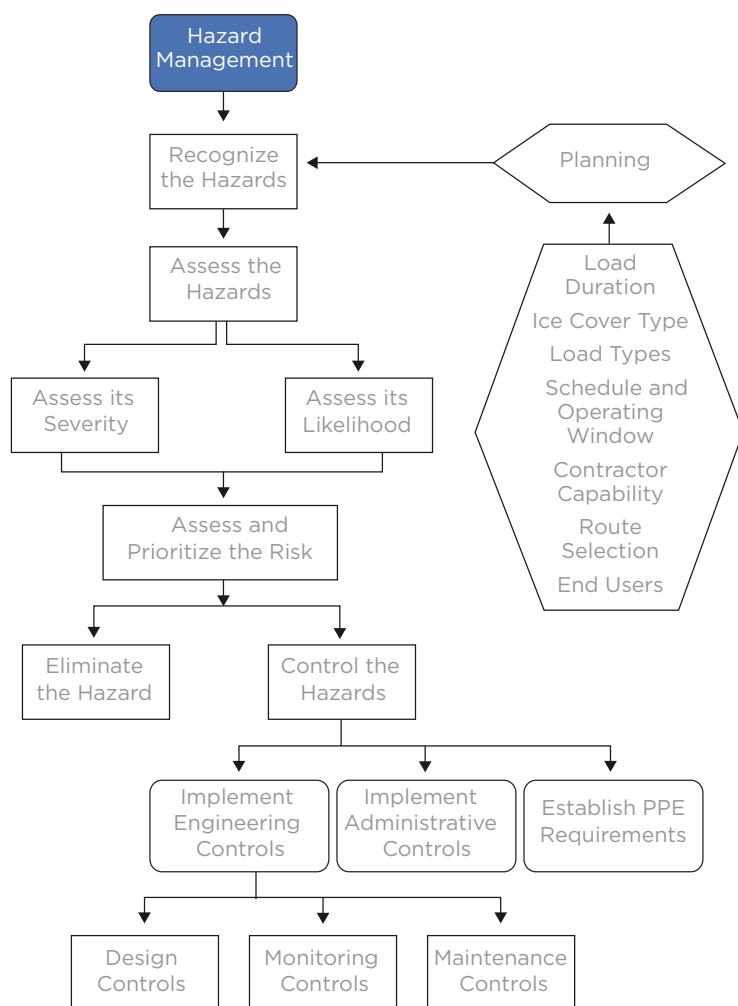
Hazard Management

Recognize the Hazards

Planning

Load Duration
Ice Cover Type
Load Types
Schedule and Operating Window
Contractor Capability
Route Selection
End Users

Assess the Hazards

Assess its Severity

Assess its Likelihood

Assess and Prioritize the Risk

Eliminate the Hazard

Control the Hazards

Implement Engineering Controls

Implement Administrative Controls

Establish PPE Requirements

Design Controls

Monitoring Controls

Maintenance Controls